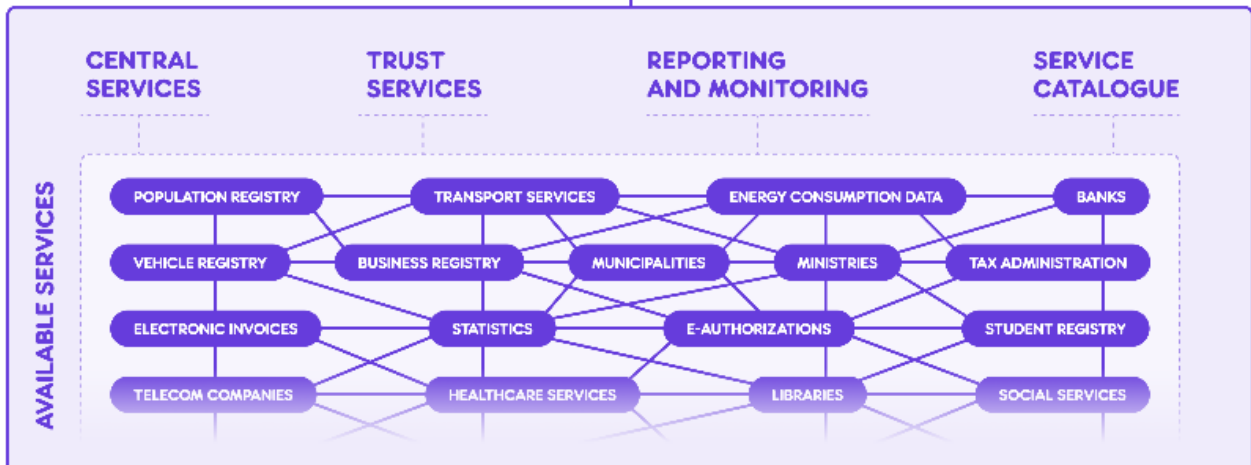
CENTRAL SERVICES

TRUST SERVICES

REPORTING AND MONITORING

SERVICE CATALOGUE

AVAILABLE SERVICES

POPULATION REGISTRY
TRANSPORT SERVICES
ENERGY CONSUMPTION DATA
BANKS

VEHICLE REGISTRY
BUSINESS REGISTRY
MUNICIPALITIES
MINISTRIES
TAX ADMINISTRATION

ELECTRONIC INVOICES
STATISTICS
E-AUTHORIZATIONS
STUDENT REGISTRY

TELECOM COMPANIES
HEALTHCARE SERVICES
LIBRARIES
SOCIAL SERVICES